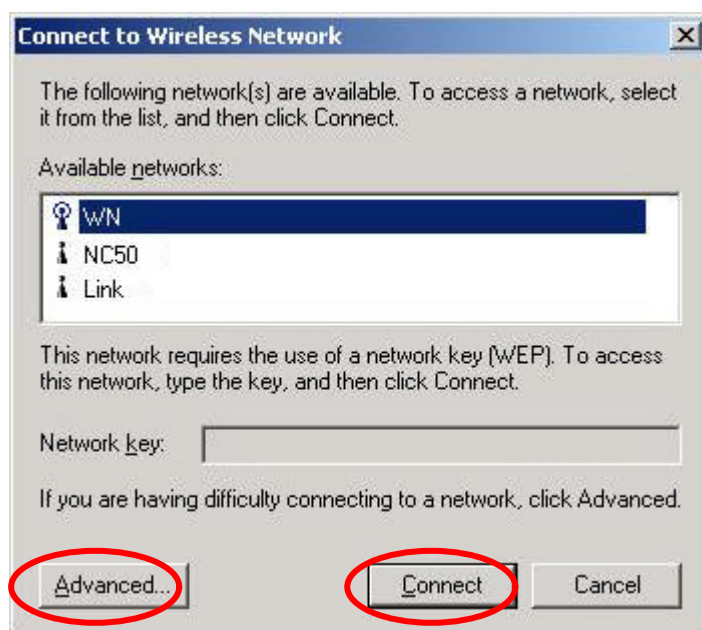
Connect to Wireless Network

The following network(s) are available. To access a network, select it from the list, and then click Connect.

Available networks:

WN
NC50
Link

This network requires the use of a network key (WEP). To access this network, type the key, and then click Connect.

Network key:

If you are having difficulty connecting to a network, click Advanced.

Advanced...
Connect
Cancel